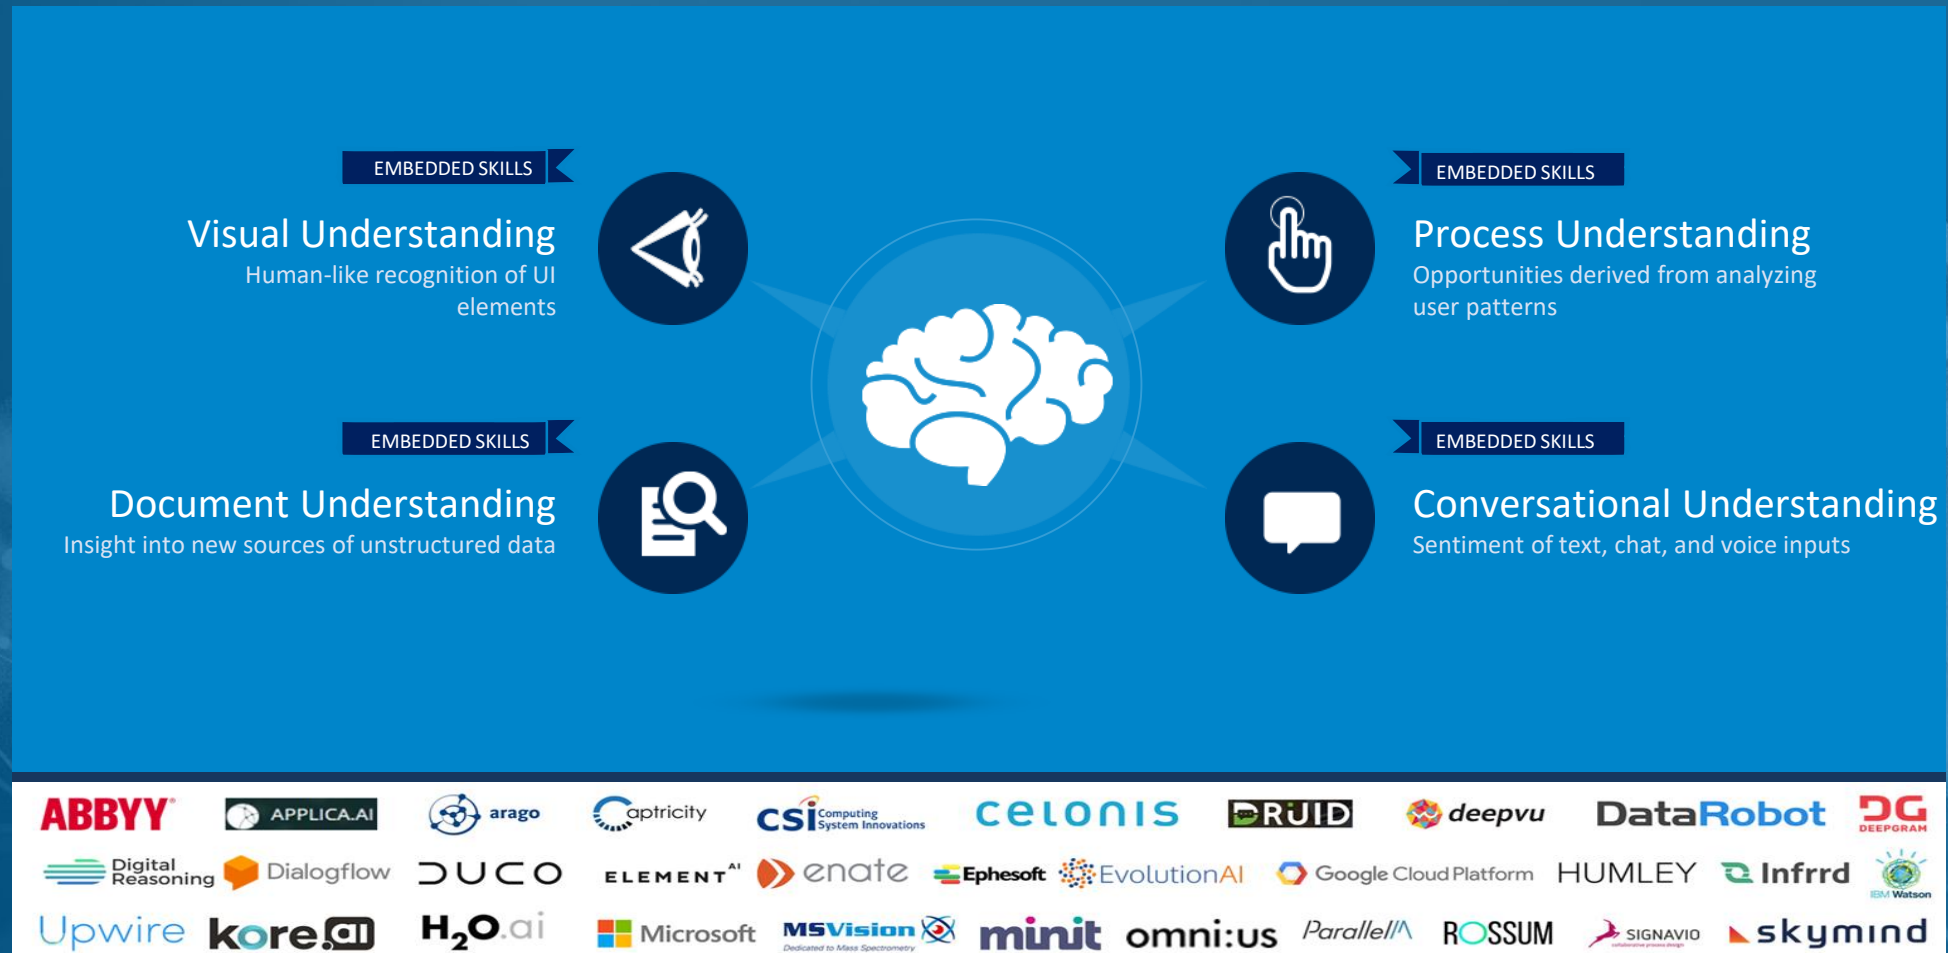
EMBEDDED SKILLS

Visual Understanding
Human-like recognition of UI elements

EMBEDDED SKILLS

Process Understanding
Opportunities derived from analyzing user patterns

EMBEDDED SKILLS

Document Understanding
Insight into new sources of unstructured data

EMBEDDED SKILLS

Conversational Understanding
Sentiment of text, chat, and voice inputs

ABBYY APPLICA.AI arago captricity CSi Computing System Innovations celonis DRUID deepvu DataRobot DG DEEPGRAM

Digital Reasoning Dialogflow DUCO ELEMENT AI enate Ephesoft EvolutionAI Google Cloud Platform HUMLEY Infrrd IBM Watson

Upwire kore.ai H2O.ai Microsoft MSVision Dedicated to Mass Spectrometry minit omni:us Parallel ROSSUM SIGNAVIO skymind